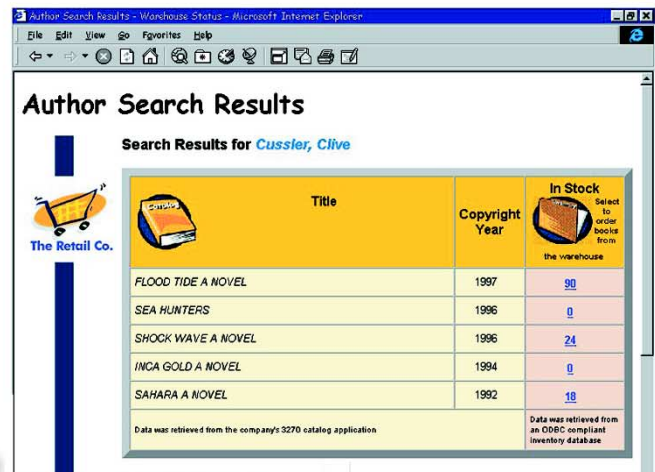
Author Search Results - Warehouse Status - Microsoft Internet Explorer

File Edit View Go Favorites Help

Author Search Results

Search Results for Cussler, Clive

The Retail Co.

| Title | Copyright Year | In Stock Select to order books from the warehouse |
|---|---|---|
| FLOOD TIDE A NOVEL | 1997 | 90 |
| SEA HUNTERS | 1996 | 0 |
| SHOCK WAVE A NOVEL | 1996 | 24 |
| INCA GOLD A NOVEL | 1994 | 0 |
| SAHARA A NOVEL | 1992 | 18 |
| Data was retrieved from the company's 3270 catalog application | | Data was retrieved from an ODBC compliant inventory database |